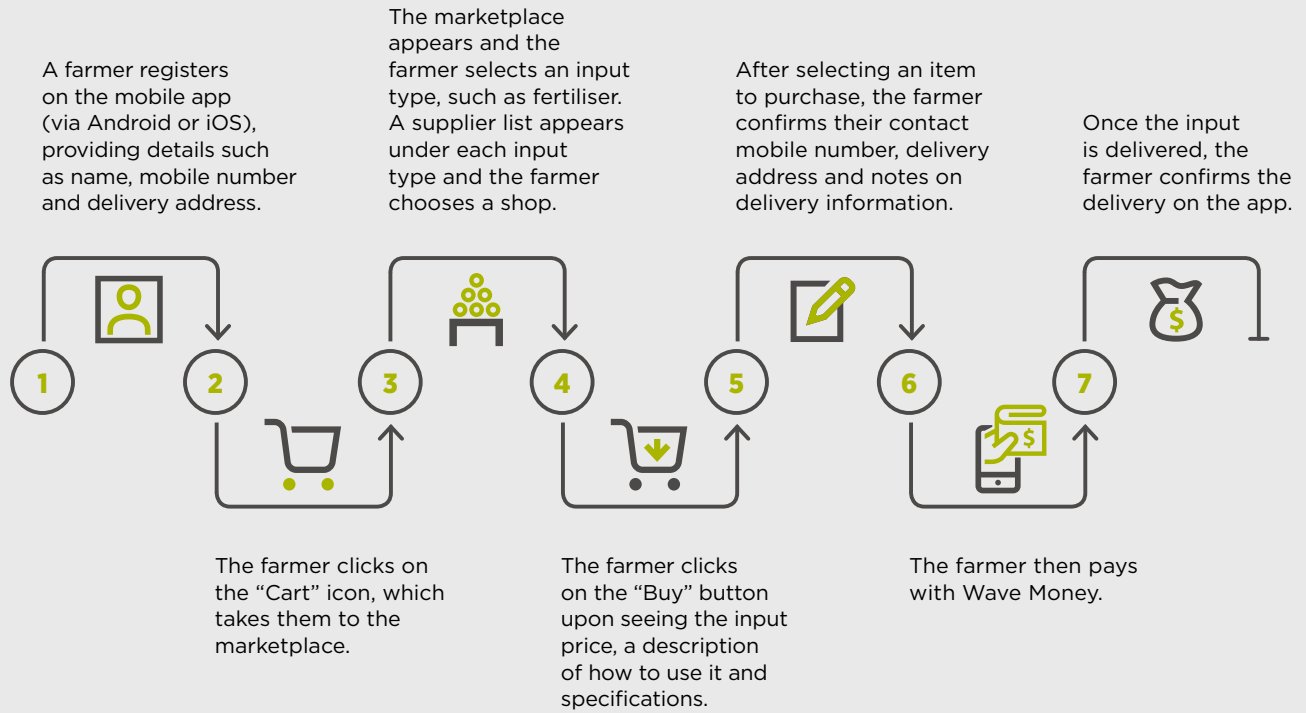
A farmer registers on the mobile app (via Android or iOS), providing details such as name, mobile number and delivery address.

The marketplace appears and the farmer selects an input type, such as fertiliser. A supplier list appears under each input type and the farmer chooses a shop.

After selecting an item to purchase, the farmer confirms their contact mobile number, delivery address and notes on delivery information.

Once the input is delivered, the farmer confirms the delivery on the app.

1

2

3

4

5

6

7

$

$

The farmer clicks on the “Cart” icon, which takes them to the marketplace.

The farmer clicks on the “Buy” button upon seeing the input price, a description of how to use it and specifications.

The farmer then pays with Wave Money.